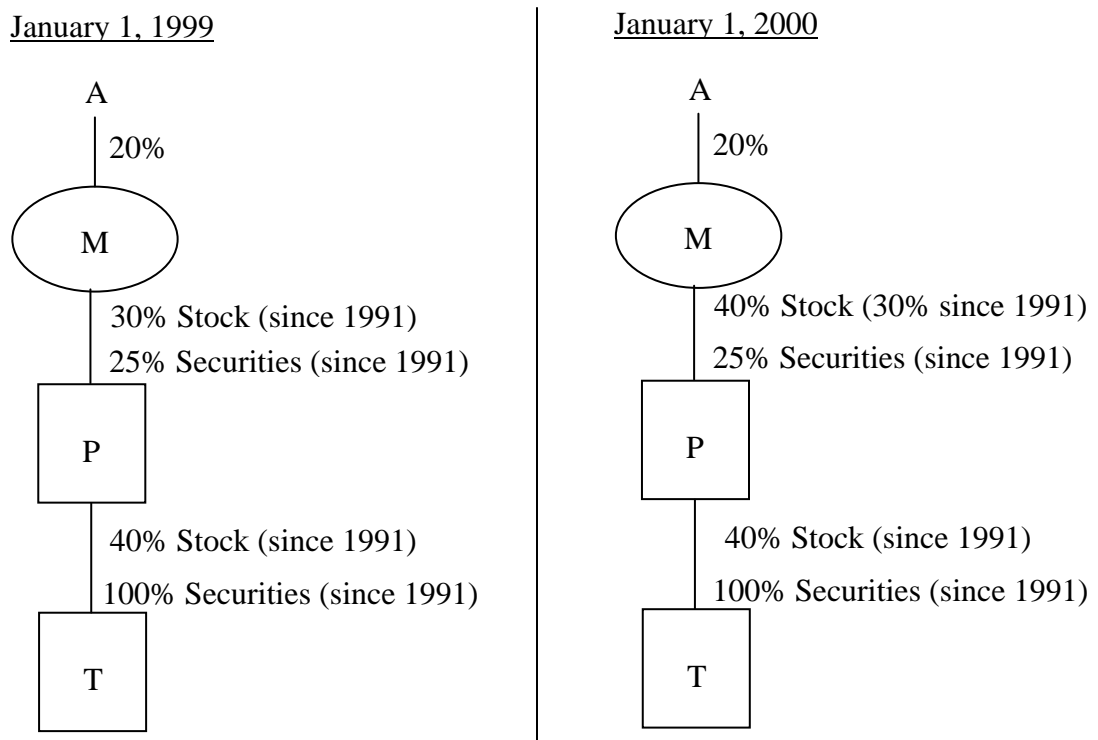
January 1, 1999

A

20%

M

30% Stock (since 1991)

25% Securities (since 1991)

P

40% Stock (since 1991)

100% Securities (since 1991)

T

January 1, 2000

A

20%

M

40% Stock (30% since 1991)

25% Securities (since 1991)

P

40% Stock (since 1991)

100% Securities (since 1991)

T